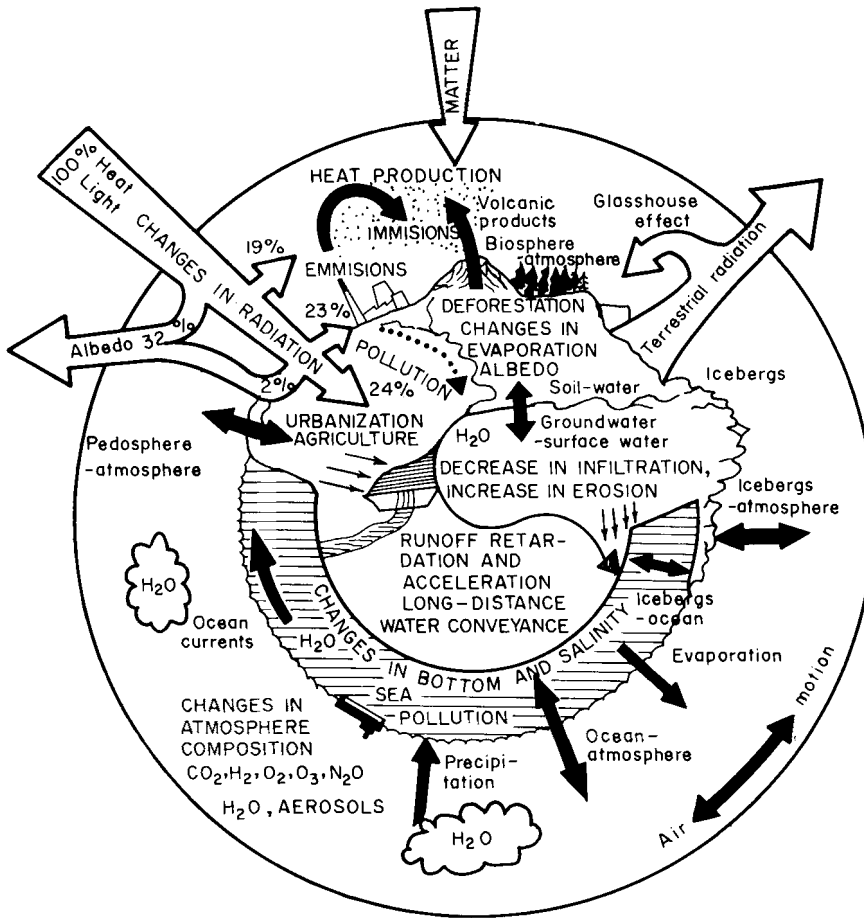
MATTER

100% Heat Light CHANGES IN RADIATION

HEAT PRODUCTION

IMMISIONS

Volcanic products

Glasshouse effect

Biosphere -atmosphere

Terrestrial radiation

19%

EMMISIONS

23%

Albedo 32%

DEFORESTATION CHANGES IN EVAPORATION ALBEDO

POLLUTION

24%

2%

Soil-water

Icebergs

URBANIZATION AGRICULTURE

$H_2O$

Groundwater -surface water

Pedosphere -atmosphere

DECREASE IN INFILTRATION, INCREASE IN EROSION

Icebergs -atmosphere

RUNOFF RETARDATION AND ACCELERATION LONG-DISTANCE WATER CONVEYANCE

$H_2O$

Ocean currents

CHANGES IN BOTTOM AND SALINITY

$H_2O$

SEA

POLLUTION

Icebergs -ocean

Evaporation

CHANGES IN ATMOSPHERE COMPOSITION $CO_2, H_2, O_2, O_3, N_2O$

$H_2O$, AEROSOLS

Precipitation

Ocean-atmosphere

$H_2O$

Air motion